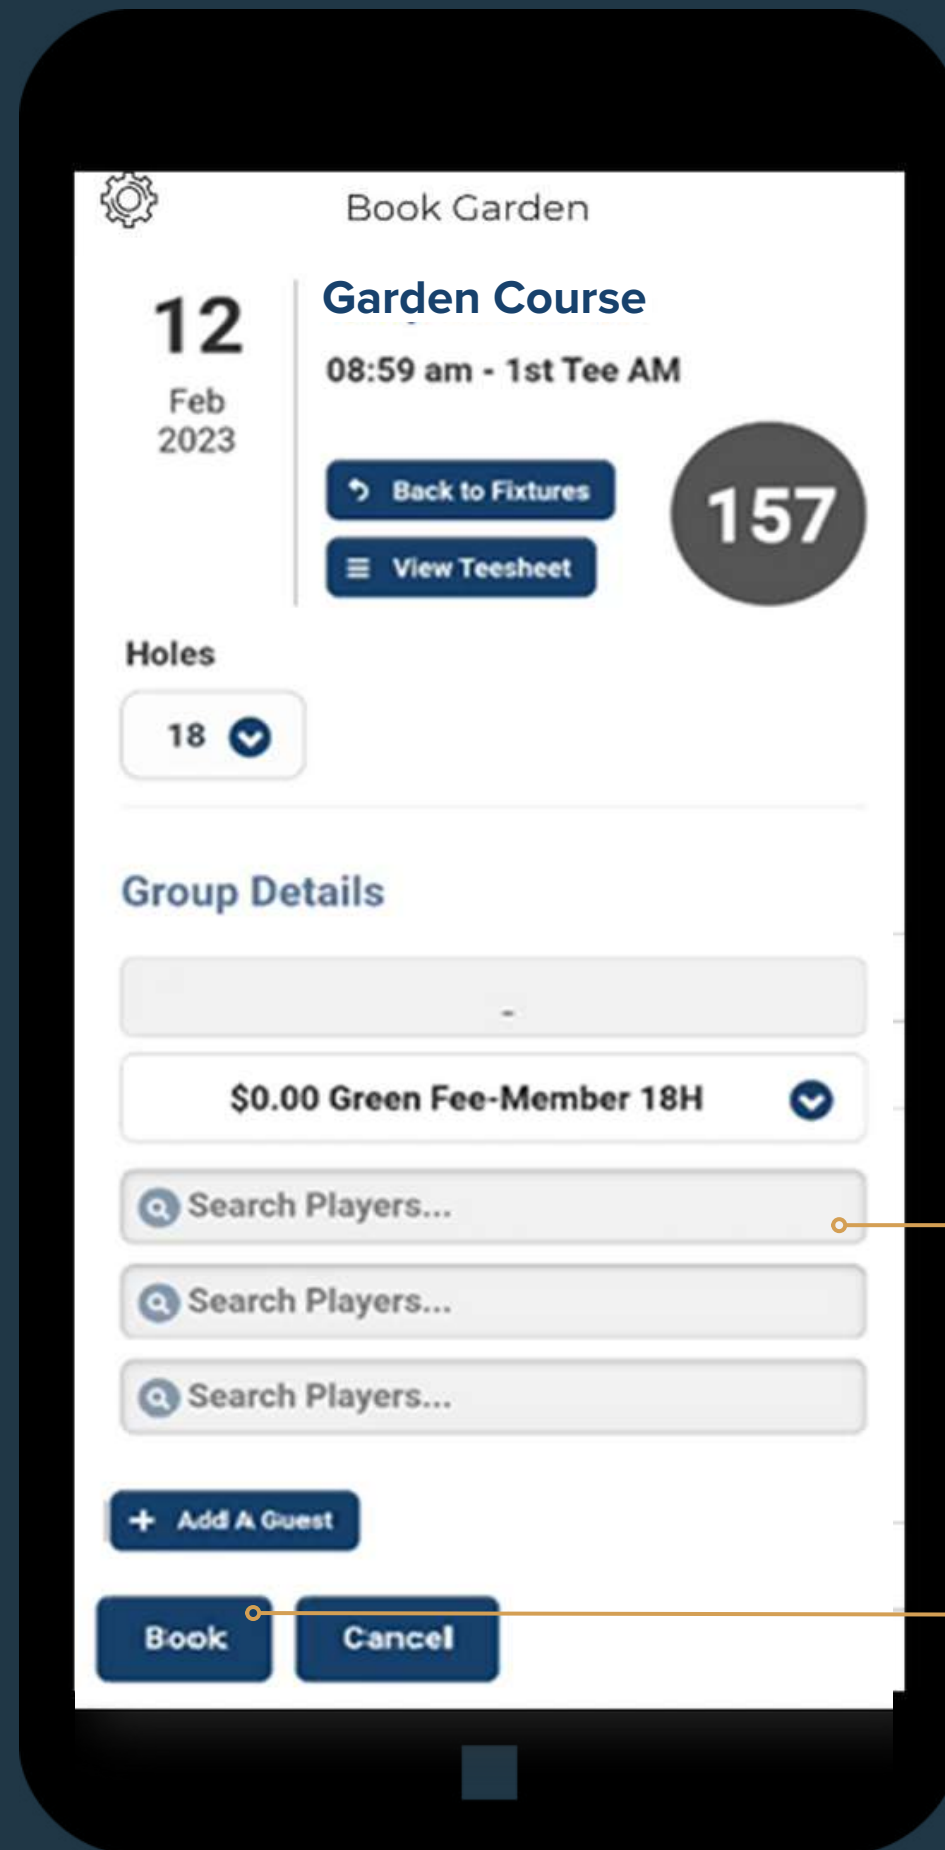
Book Garden

12
Feb
2023

Garden Course

08:59 am - 1st Tee AM

Back to Fixtures

View Teesheet

157

Holes

18

Group Details

-

$0.00 Green Fee-Member 18H

Search Players...

Search Players...

Search Players...

Add A Guest

Book

Cancel